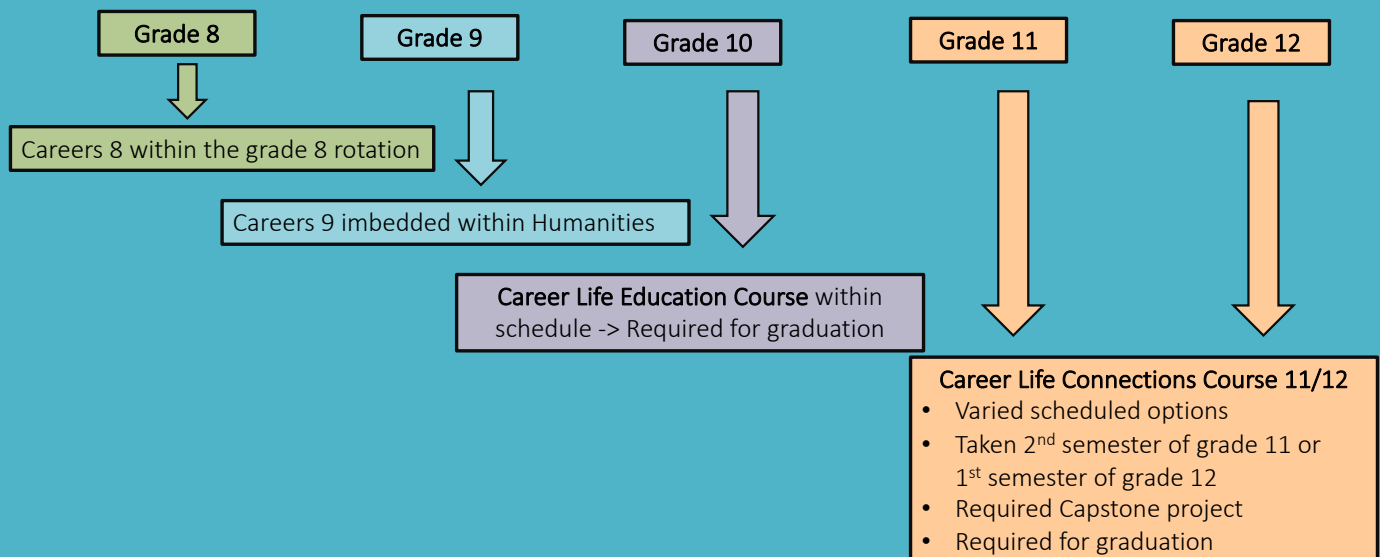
Grade 8

Grade 9

Grade 10

Grade 11

Grade 12

Careers 8 within the grade 8 rotation

Careers 9 imbedded within Humanities

Career Life Education Course within schedule -> Required for graduation

Career Life Connections Course 11/12
• Varied scheduled options
• Taken 2$^{nd}$ semester of grade 11 or 1$^{st}$ semester of grade 12
• Required Capstone project
• Required for graduation